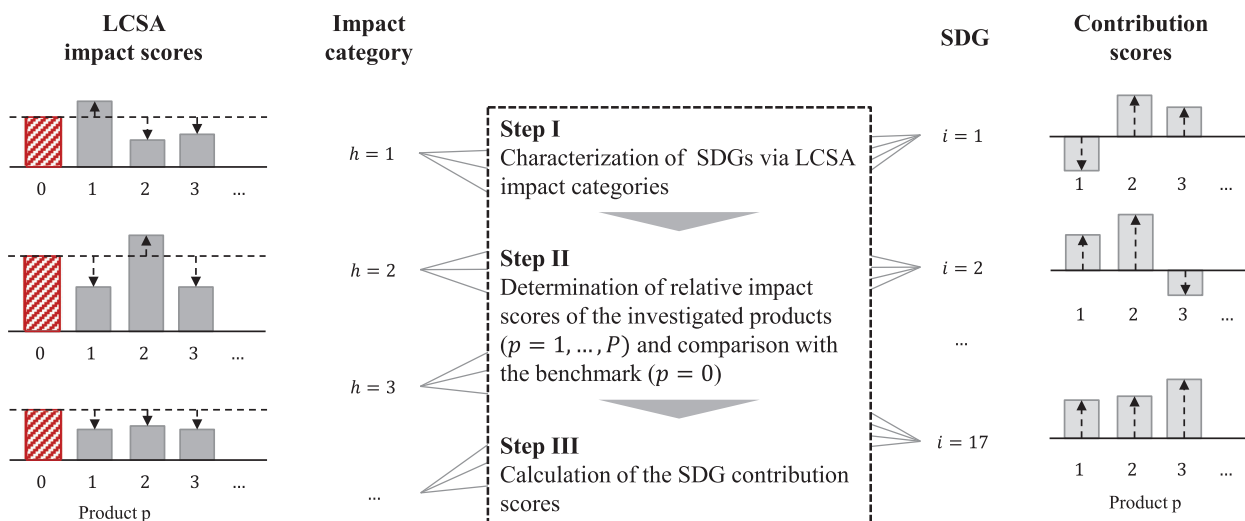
LCSA impact scores

Impact category

SDG

Contribution scores

0 1 2 3 ...

0 1 2 3 ...

0 1 2 3 ...

Product p

$h = 1$

$h = 2$

$h = 3$

...

**Step I**
Characterization of SDGs via LCSA impact categories

**Step II**
Determination of relative impact scores of the investigated products ($p = 1, \dots, P$) and comparison with the benchmark ($p = 0$)

**Step III**
Calculation of the SDG contribution scores

$i = 1$

$i = 2$

...

$i = 17$

1 2 3 ...

1 2 3 ...

1 2 3 ...

Product p